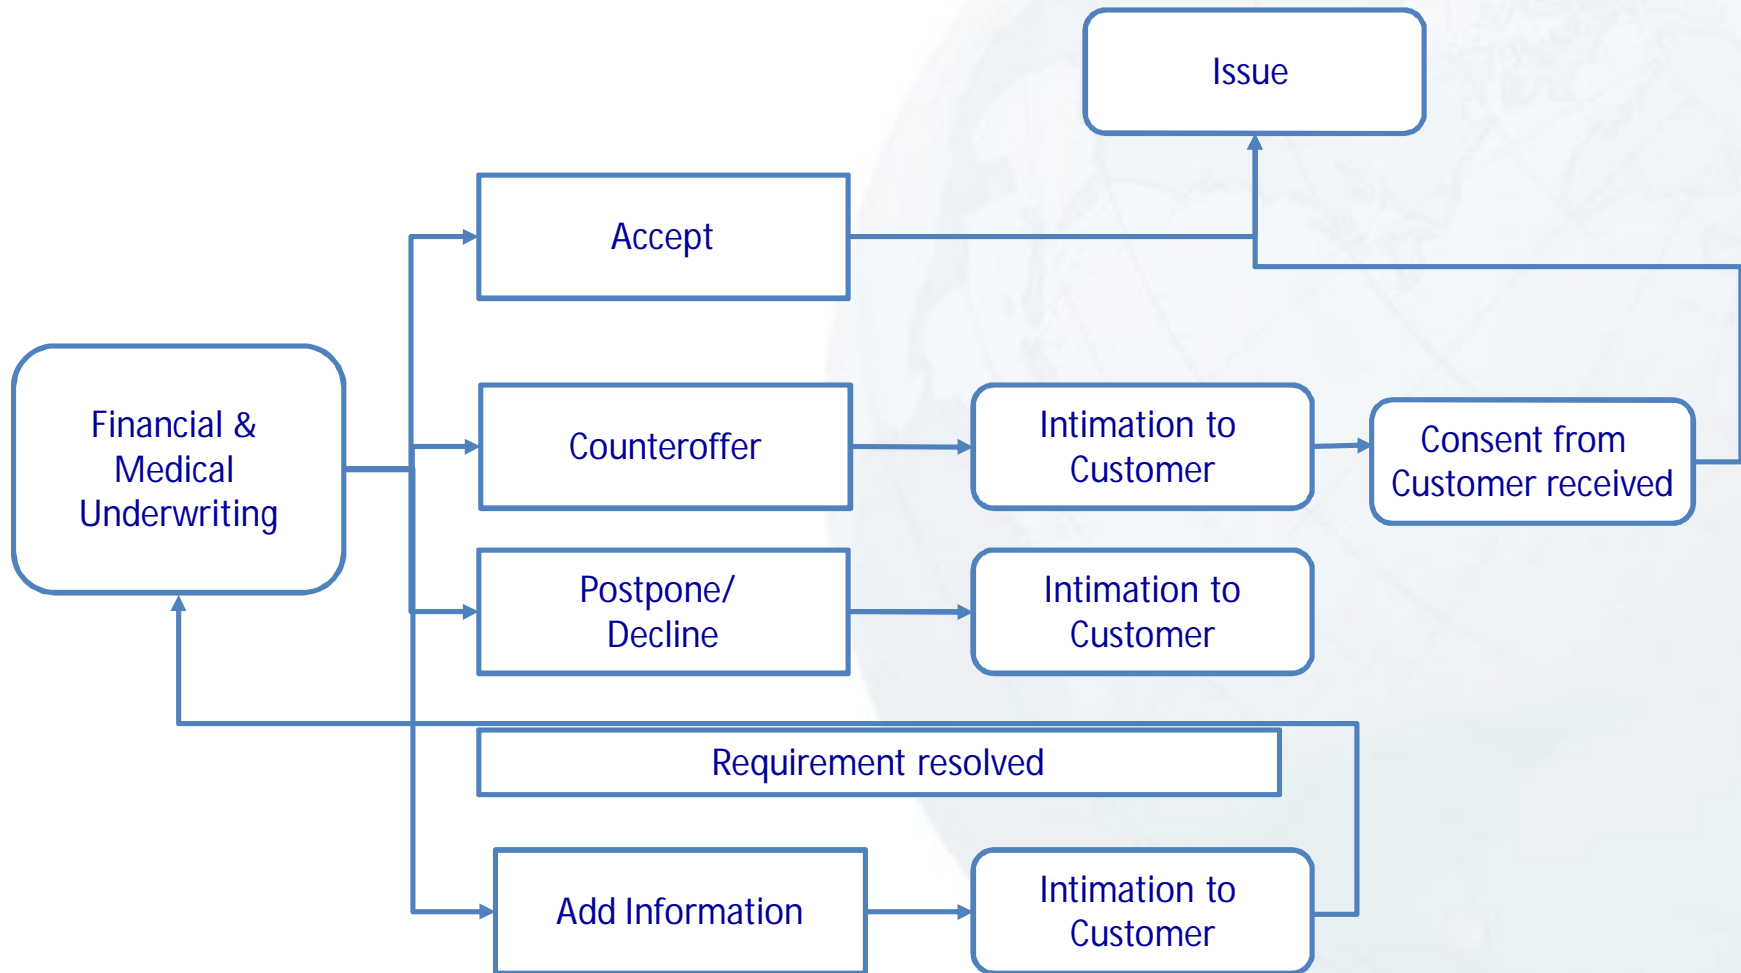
Issue

Accept

Financial & Medical Underwriting

Counteroffer

Intimation to Customer

Consent from Customer received

Postpone/ Decline

Intimation to Customer

Requirement resolved

Add Information

Intimation to Customer